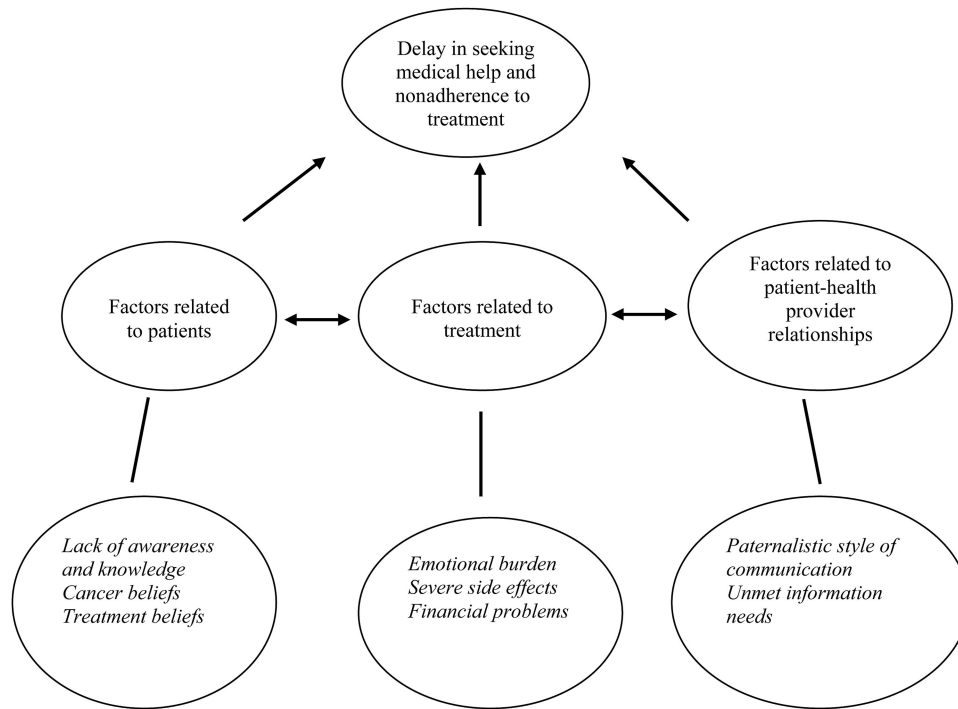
Delay in seeking medical help and nonadherence to treatment

Factors related to patients

Factors related to treatment

Factors related to patient-health provider relationships

Lack of awareness and knowledge
Cancer beliefs
Treatment beliefs

Emotional burden
Severe side effects
Financial problems

Paternalistic style of communication
Unmet information needs